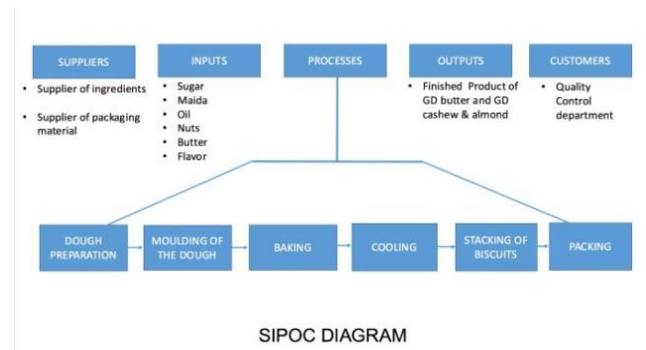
SUPPLIERS

- Supplier of ingredients
- Supplier of packaging material

INPUTS

- Sugar
- Maida
- Oil
- Nuts
- Butter
- Flavor

PROCESSES

OUTPUTS

- Finished Product of GD butter and GD cashew & almond

CUSTOMERS

- Quality Control department

DOUGH PREPARATION

MOULDING OF THE DOUGH

BAKING

COOLING

STACKING OF BISCUITS

PACKING

SIPOC DIAGRAM